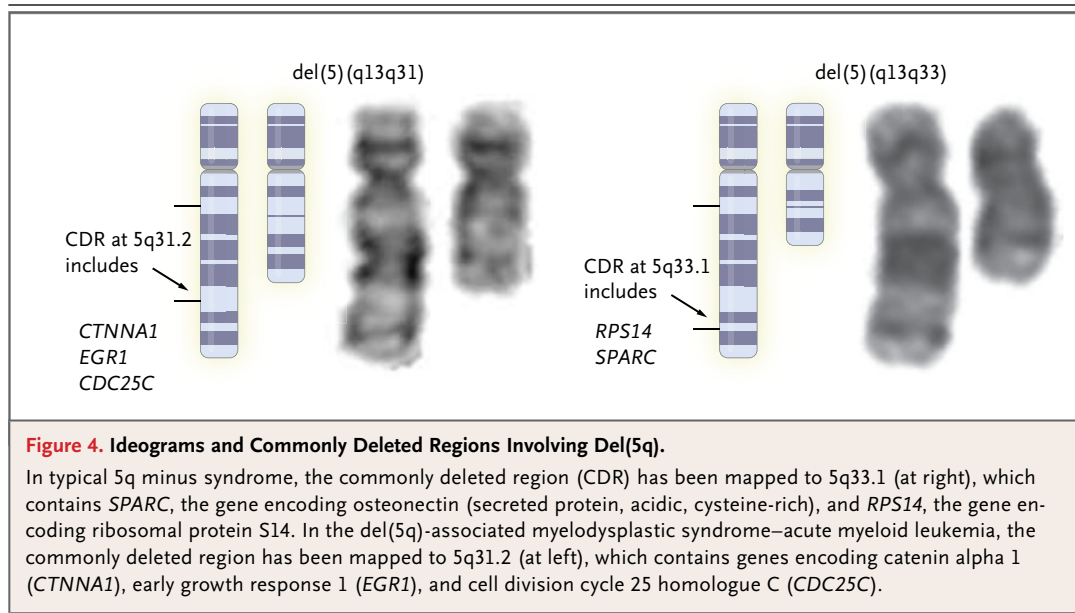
del(5)(q13q31)

CDR at 5q31.2 includes

CTNNA1
EGR1
CDC25C

del(5)(q13q33)

CDR at 5q33.1 includes

RPS14
SPARC

Figure 4. Ideograms and Commonly Deleted Regions Involving Del(5q).

In typical 5q minus syndrome, the commonly deleted region (CDR) has been mapped to 5q33.1 (at right), which contains SPARC, the gene encoding osteonectin (secreted protein, acidic, cysteine-rich), and RPS14, the gene encoding ribosomal protein S14. In the del(5q)-associated myelodysplastic syndrome–acute myeloid leukemia, the commonly deleted region has been mapped to 5q31.2 (at left), which contains genes encoding catenin alpha 1 (CTNNA1), early growth response 1 (EGR1), and cell division cycle 25 homologue C (CDC25C).